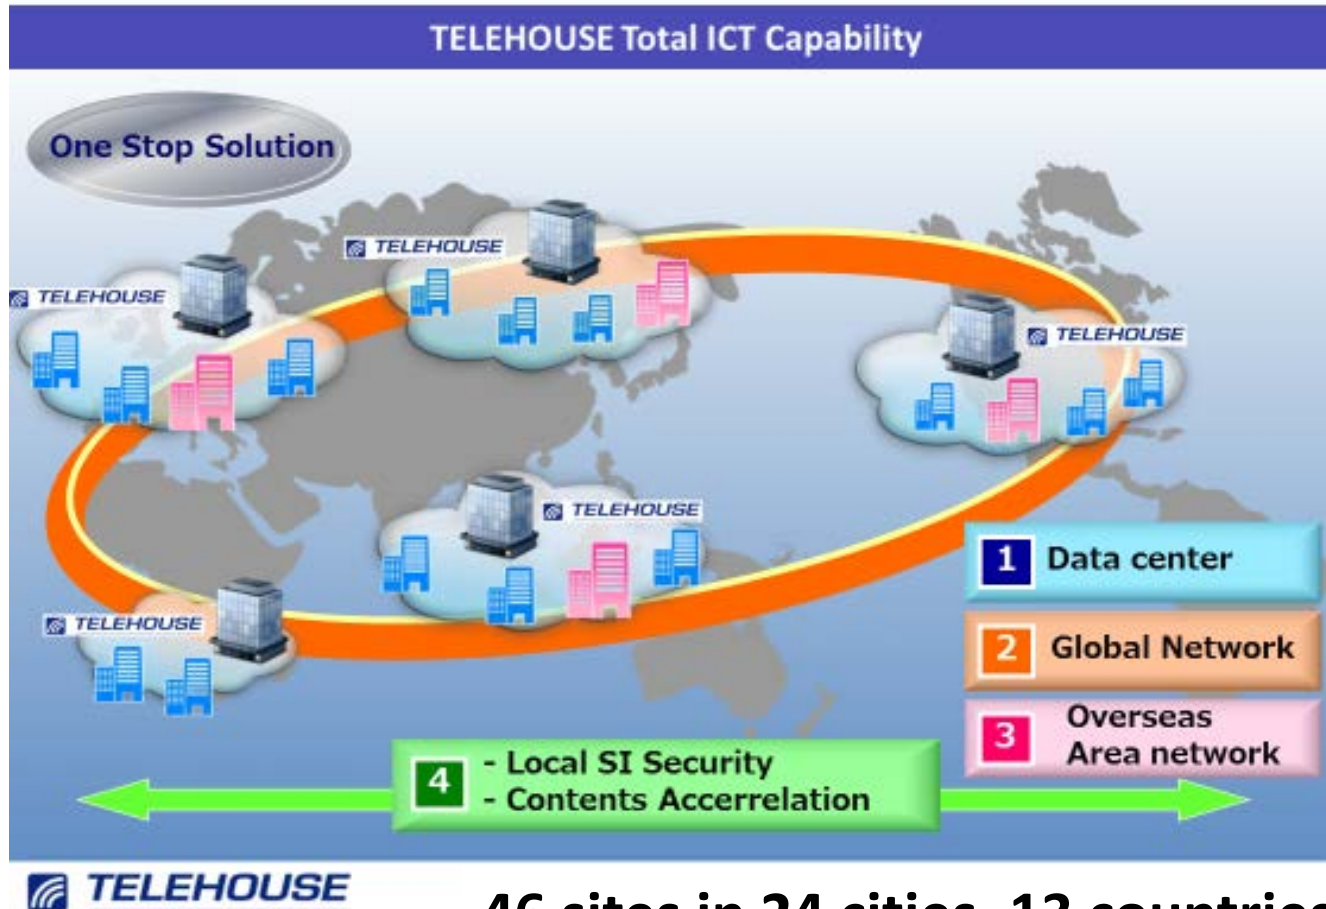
TELEHOUSE Total ICT Capability

One Stop Solution

TELEHOUSE

TELEHOUSE

TELEHOUSE

TELEHOUSE

TELEHOUSE

1 Data center

2 Global Network

3 Overseas Area network

4 - Local SI Security
- Contents Accerrelation

TELEHOUSE

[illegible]